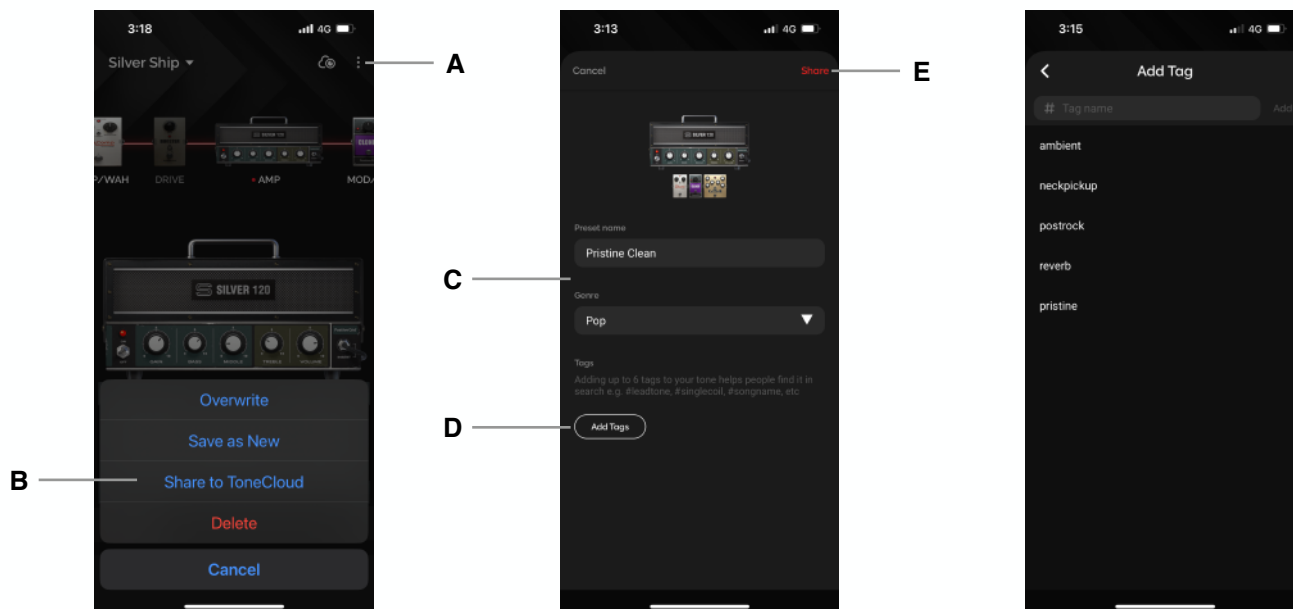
3:18
4G
Silver Ship
A
P/WAH
DRIVE
AMP
MOD
SILVER 120
Overwrite
Save as New
B
Share to ToneCloud
Delete
Cancel

3:13
4G
Cancel
Share
E
Preset name
Pristine Clean
C
Genre
Pop
Tags
Adding up to 6 tags to your tone helps people find it in search e.g. #leadtone, #singlecoil, #songname, etc
D
Add Tags

3:15
4G
Add Tag
# Tag name
Add
ambient
neckpickup
postrock
reverb
pristine